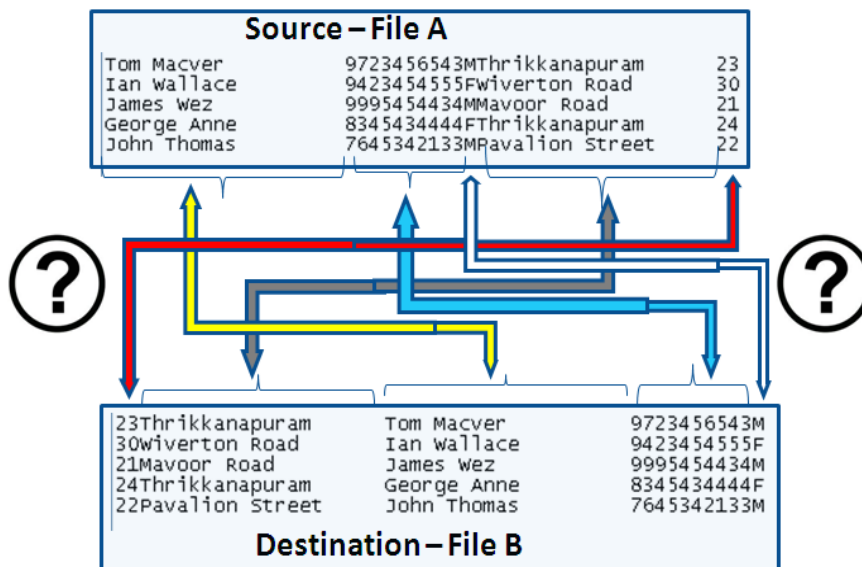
Source – File A

Tom Macver 9723456543MThrikkanapuram 23
Ian Wallace 9423454555FWiverton Road 30
James Wez 9995544434MMavoor Road 21
George Anne 8345434444FThrikkanapuram 24
John Thomas 7645342133MPavalion Street 22

?

?

23Thrikkanapuram Tom Macver 9723456543M
30Wiverton Road Ian Wallace 9423454555F
21Mavoor Road James Wez 9995544434M
24Thrikkanapuram George Anne 8345434444F
22Pavalion Street John Thomas 7645342133M

Destination – File B